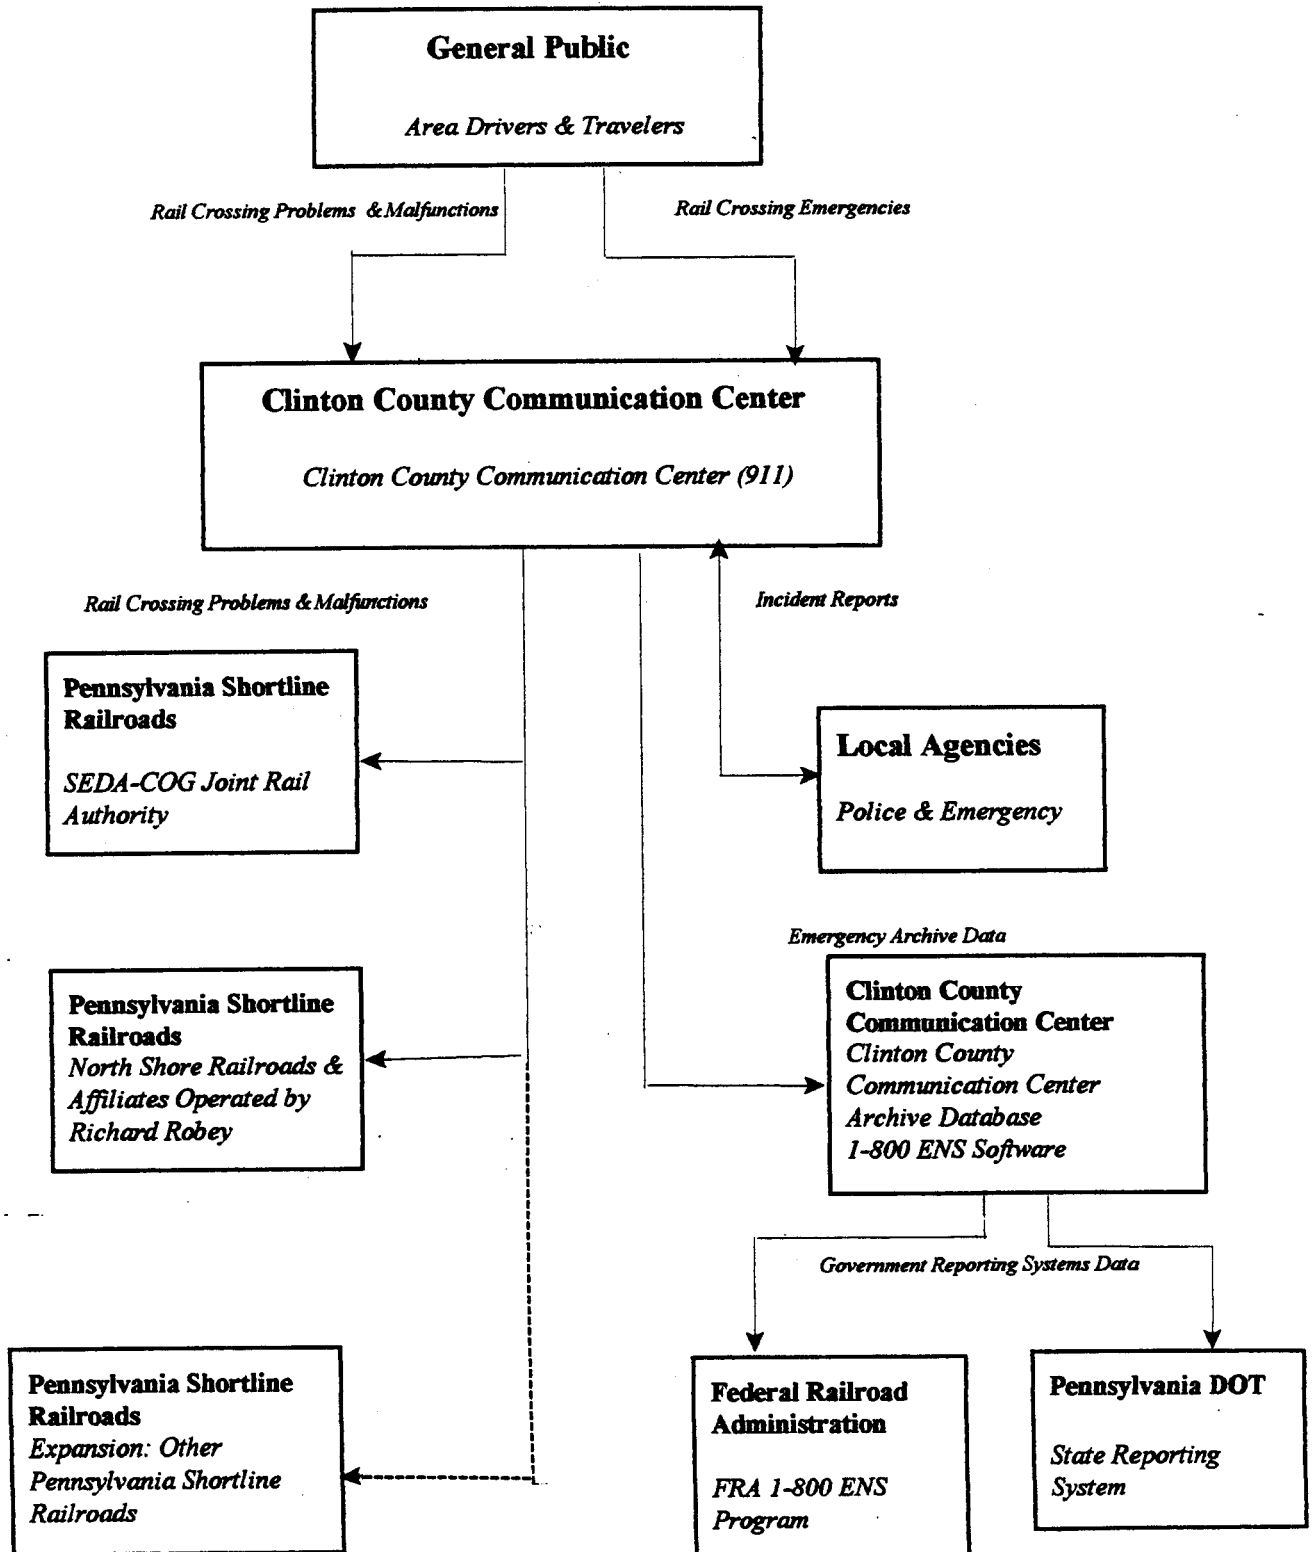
General Public

Area Drivers & Travelers

Rail Crossing Problems & Malfunctions

Rail Crossing Emergencies

Clinton County Communication Center

Clinton County Communication Center (911)

Rail Crossing Problems & Malfunctions

Incident Reports

Pennsylvania Shortline Railroads

SEDA-COG Joint Rail Authority

Local Agencies

Police & Emergency

Emergency Archive Data

Pennsylvania Shortline Railroads
North Shore Railroads & Affiliates Operated by Richard Robey

Clinton County Communication Center
Clinton County Communication Center Archive Database 1-800 ENS Software

Government Reporting Systems Data

Pennsylvania Shortline Railroads
Expansion: Other Pennsylvania Shortline Railroads

Federal Railroad Administration

FRA 1-800 ENS Program

Pennsylvania DOT

State Reporting System